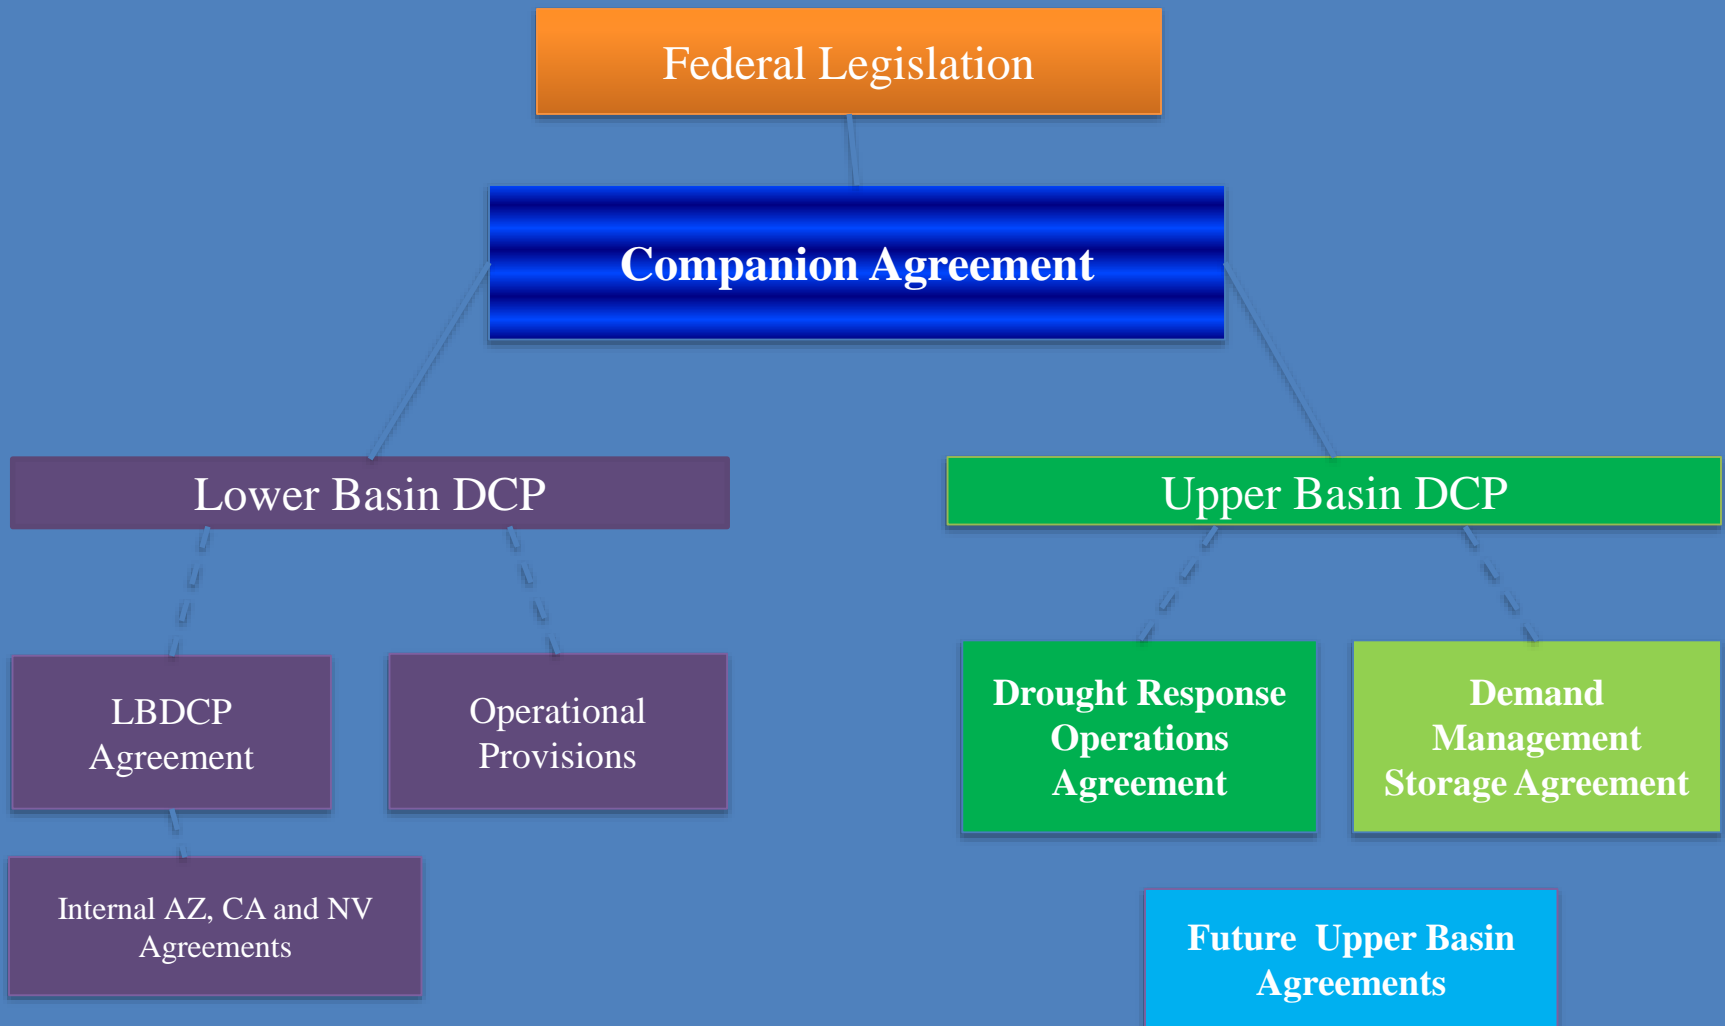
Federal Legislation

Companion Agreement

Lower Basin DCP

Upper Basin DCP

LBDCP Agreement

Operational Provisions

Drought Response Operations Agreement

Demand Management Storage Agreement

Internal AZ, CA and NV Agreements

Future Upper Basin Agreements